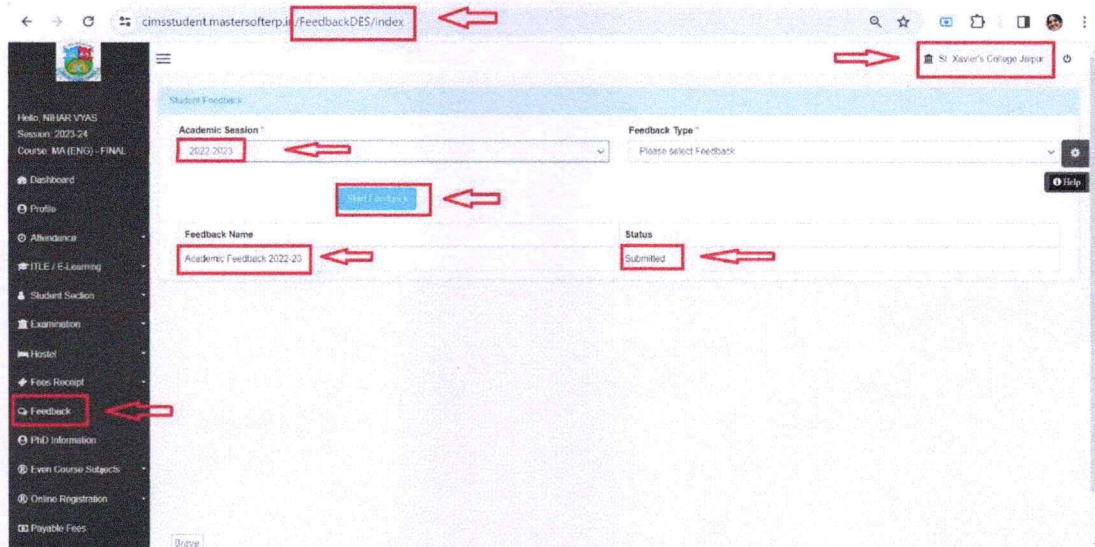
cimsstudent.mastersofterp.in/FeedbackDES/index

St. Xavier's College Jaipur

Hello, NIHAR VYAS
Session: 2023-24
Course: MA (ENG) - FINAL

Dashboard
Profile
Attendance
ITLE / E-Learning
Student Section
Examination
Hostel
Fees Receipt
Feedback
PhD Information
Even Course Subjects
Online Registration
Payable Fees

Student Feedback

Academic Session *
2022-2023

Feedback Type *
Please select Feedback

Help

Start Feedback

| Feedback Name | Status |
|---|---|
| Academic Feedback 2022-23 | Submitted |

Brave